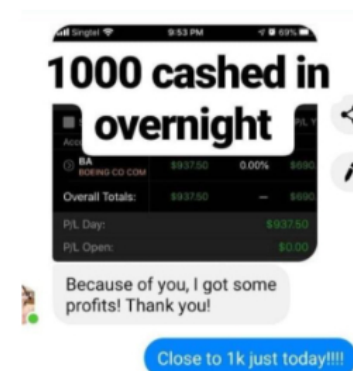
Singtel 9:53 PM 69%

1000 cashed in overnight

BA
BOEING CO COM $937.50 0.00% $690

Overall Totals: $937.50 — $690

P/L Day: $937.50

P/L Open: $0.00

Because of you, I got some profits! Thank you!

Close to 1k just today!!!!